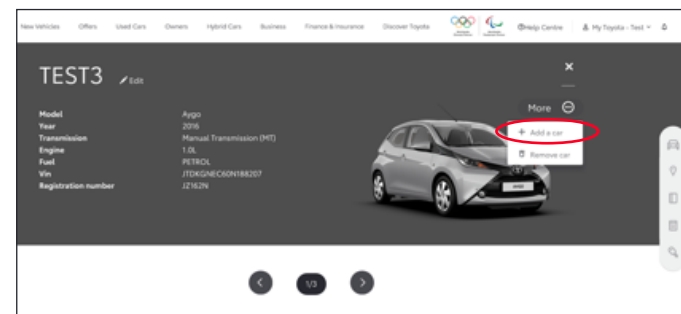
New Vehicles Offers Used Cars Owners Hybrid Cars Business Finance & Insurance Discover Toyota Help Centre My Toyota - Test

TEST3 Edit

×

More

+ Add a car

Remove car

| | |
|---|---|
| Model | Aygo |
| Year | 2016 |
| Transmission | Manual Transmission (MT) |
| Engine | 1.0L |
| Fuel | PETROL |
| Vin | JTDKGNEC60N188207 |
| Registration number | JZ162N |

1/3